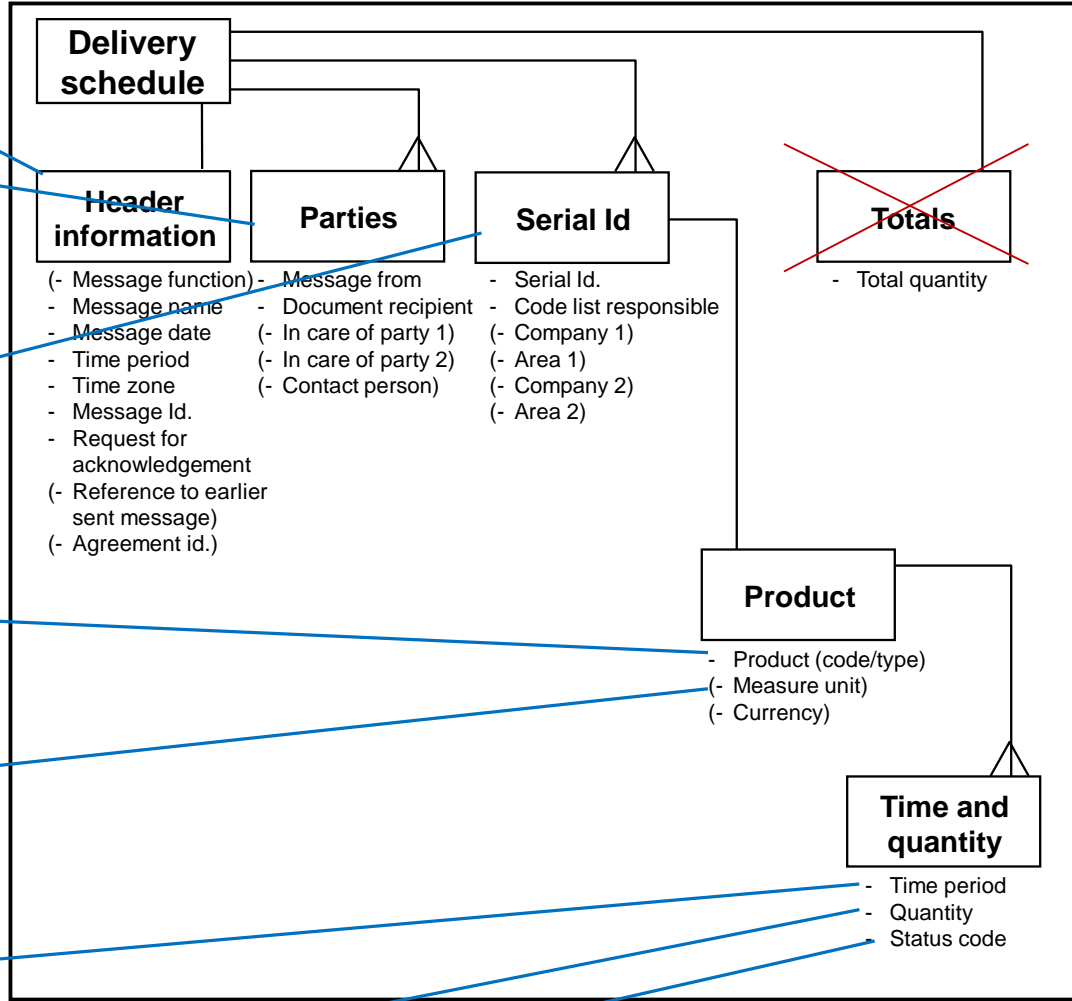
Delivery schedule

Header information
(- Message function)
- Message name
- Message date
- Time period
- Time zone
- Message Id.
- Request for acknowledgement
(- Reference to earlier sent message)
(- Agreement id.)

Parties
- Message from
- Document recipient
(- In care of party 1)
(- In care of party 2)
(- Contact person)

Serial Id
- Serial Id.
- Code list responsible
(- Company 1)
(- Area 1)
(- Company 2)
(- Area 2)

Totals
- Total quantity

Product
- Product (code/type)
(- Measure unit)
(- Currency)

Time and quantity
- Time period
- Quantity
- Status code